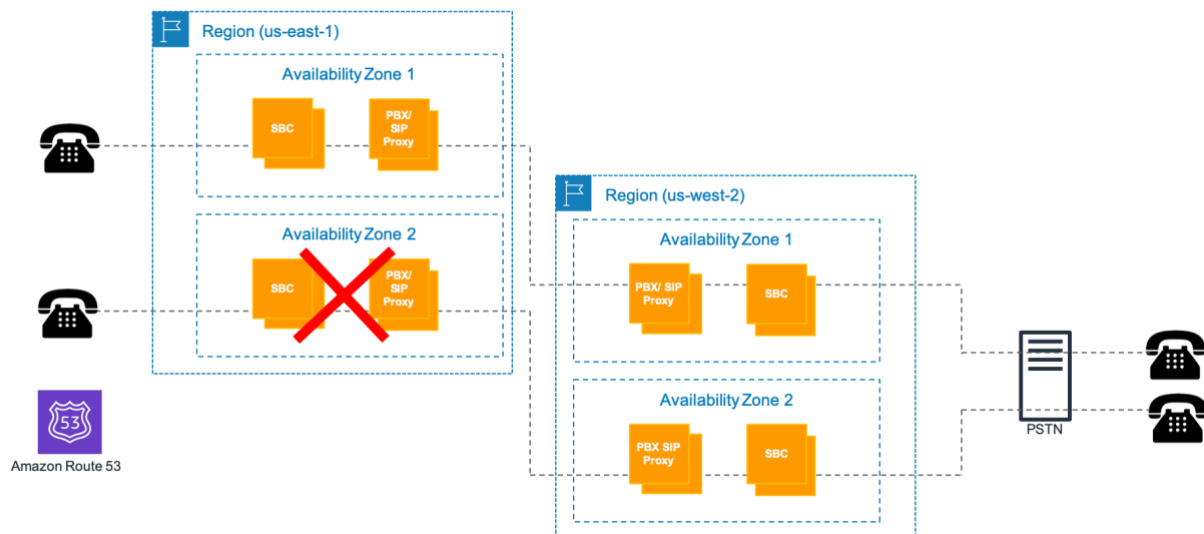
Region (us-east-1)

Availability Zone 1

SBC

PBX/ SIP Proxy

Availability Zone 2

SBC

PBX/ SIP Proxy

53

Amazon Route 53

Region (us-west-2)

Availability Zone 1

PBX/ SIP Proxy

SBC

Availability Zone 2

PBX SIP Proxy

SBC

PSTN